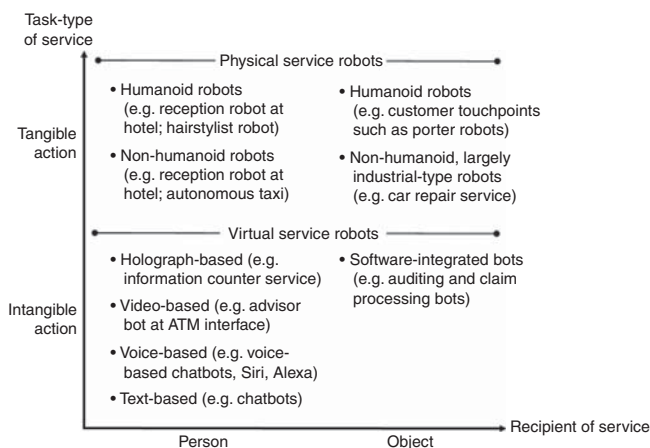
Task-type of service

Physical service robots

Tangible action

• Humanoid robots (e.g. reception robot at hotel; hairstylist robot)

• Non-humanoid robots (e.g. reception robot at hotel; autonomous taxi)

• Humanoid robots (e.g. customer touchpoints such as porter robots)

• Non-humanoid, largely industrial-type robots (e.g. car repair service)

Virtual service robots

Intangible action

• Holograph-based (e.g. information counter service)

• Video-based (e.g. advisor bot at ATM interface)

• Voice-based (e.g. voice-based chatbots, Siri, Alexa)

• Text-based (e.g. chatbots)

• Software-integrated bots (e.g. auditing and claim processing bots)

Recipient of service

Person

Object